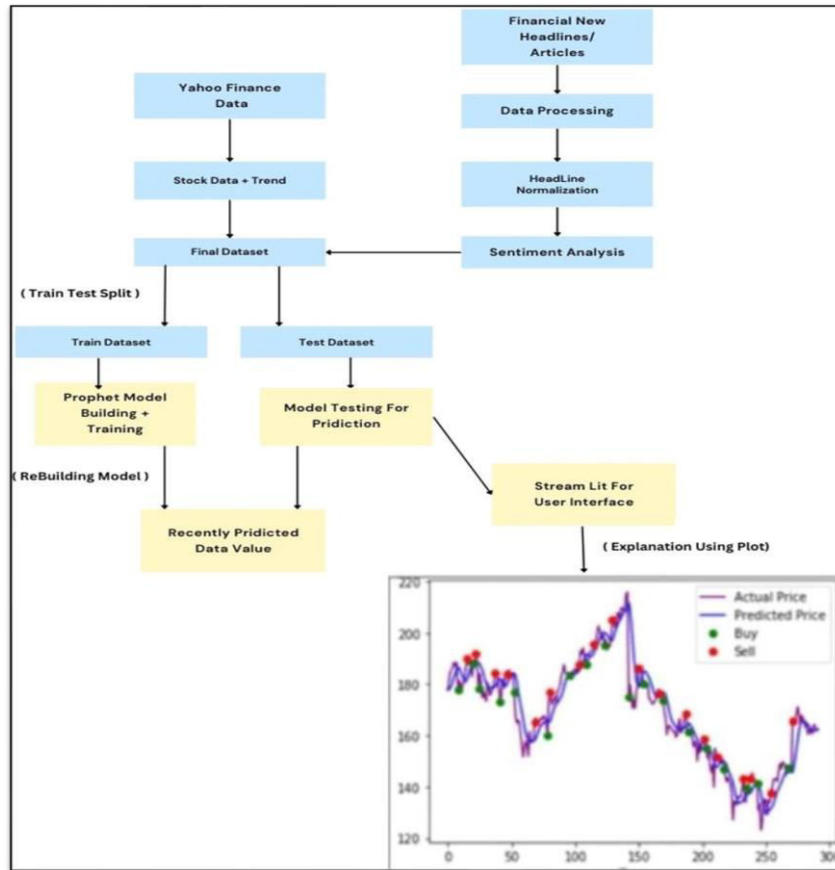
Financial New Headlines/ Articles

Yahoo Finance Data

Data Processing

Stock Data + Trend

HeadLine Normalization

Final Dataset

Sentiment Analysis

( Train Test Split )

Train Dataset

Test Dataset

Prophet Model Building + Training

Model Testing For Pridiction

( ReBuilding Model )

Stream Lit For User Interface

Recently Pridicted Data Value

( Explanation Using Plot)

220
200
180
160
140
120

0 50 100 150 200 250 30

Actual Price
Predicted Price
Buy
Sell